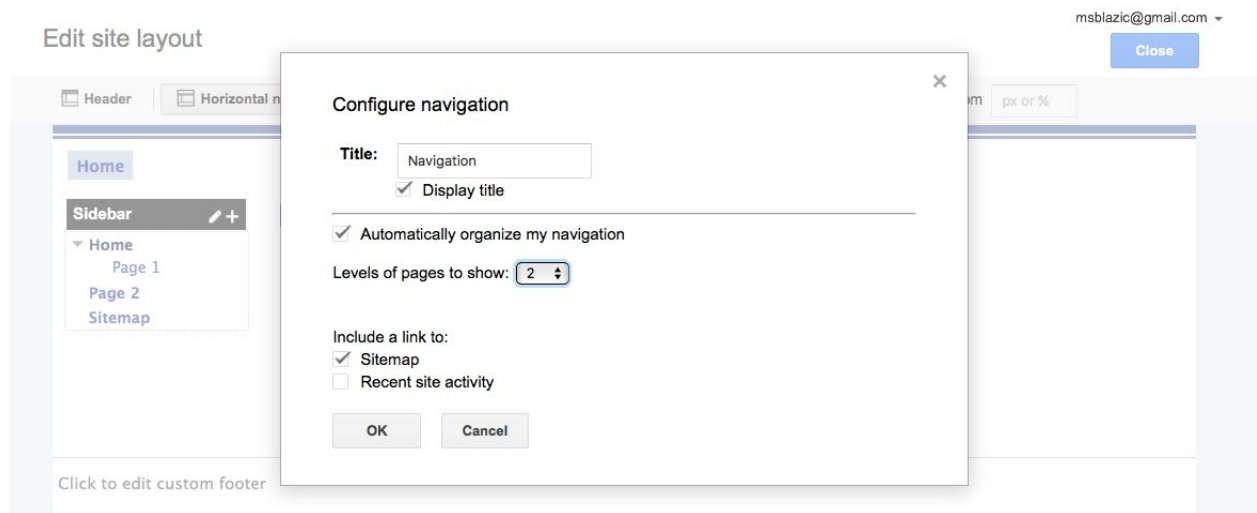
msblazic@gmail.com

Edit site layout

Close

Header

Horizontal n

m

px or %

Home

Sidebar

Home

Page 1

Page 2

Sitemap

Click to edit custom footer

×

Configure navigation

Title: Navigation

Display title

Automatically organize my navigation

Levels of pages to show: 2

Include a link to:

Sitemap

Recent site activity

OK

Cancel